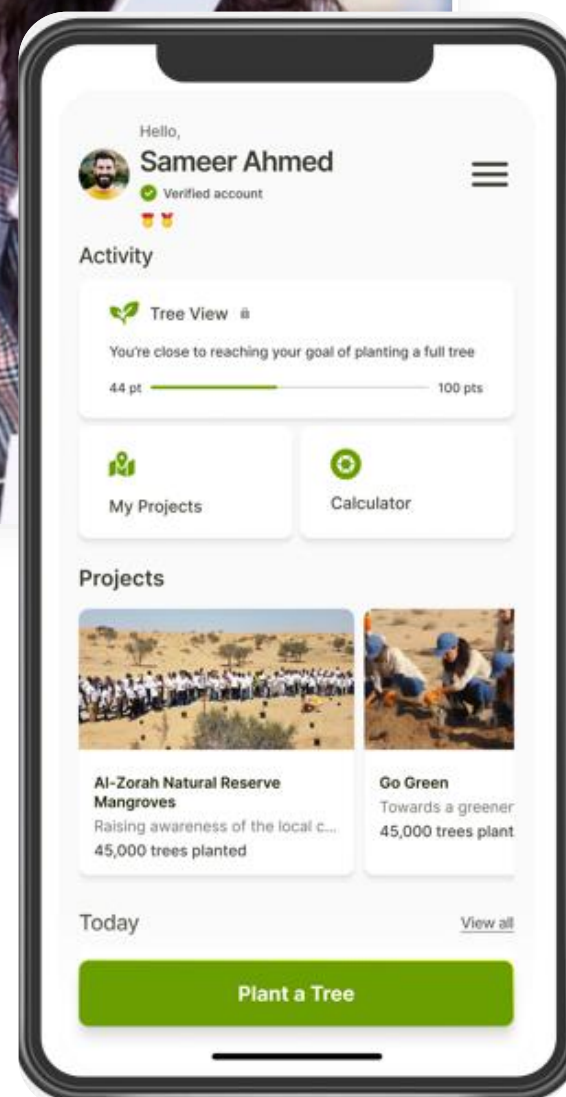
Hello,
Sameer Ahmed
Verified account

Activity

Tree View

You're close to reaching your goal of planting a full tree

44 pt

100 pts

My Projects

Calculator

Projects

Al-Zorah Natural Reserve Mangroves
Raising awareness of the local c...
45,000 trees planted

Go Green
Towards a greener
45,000 trees plant

Today

View all

Plant a Tree